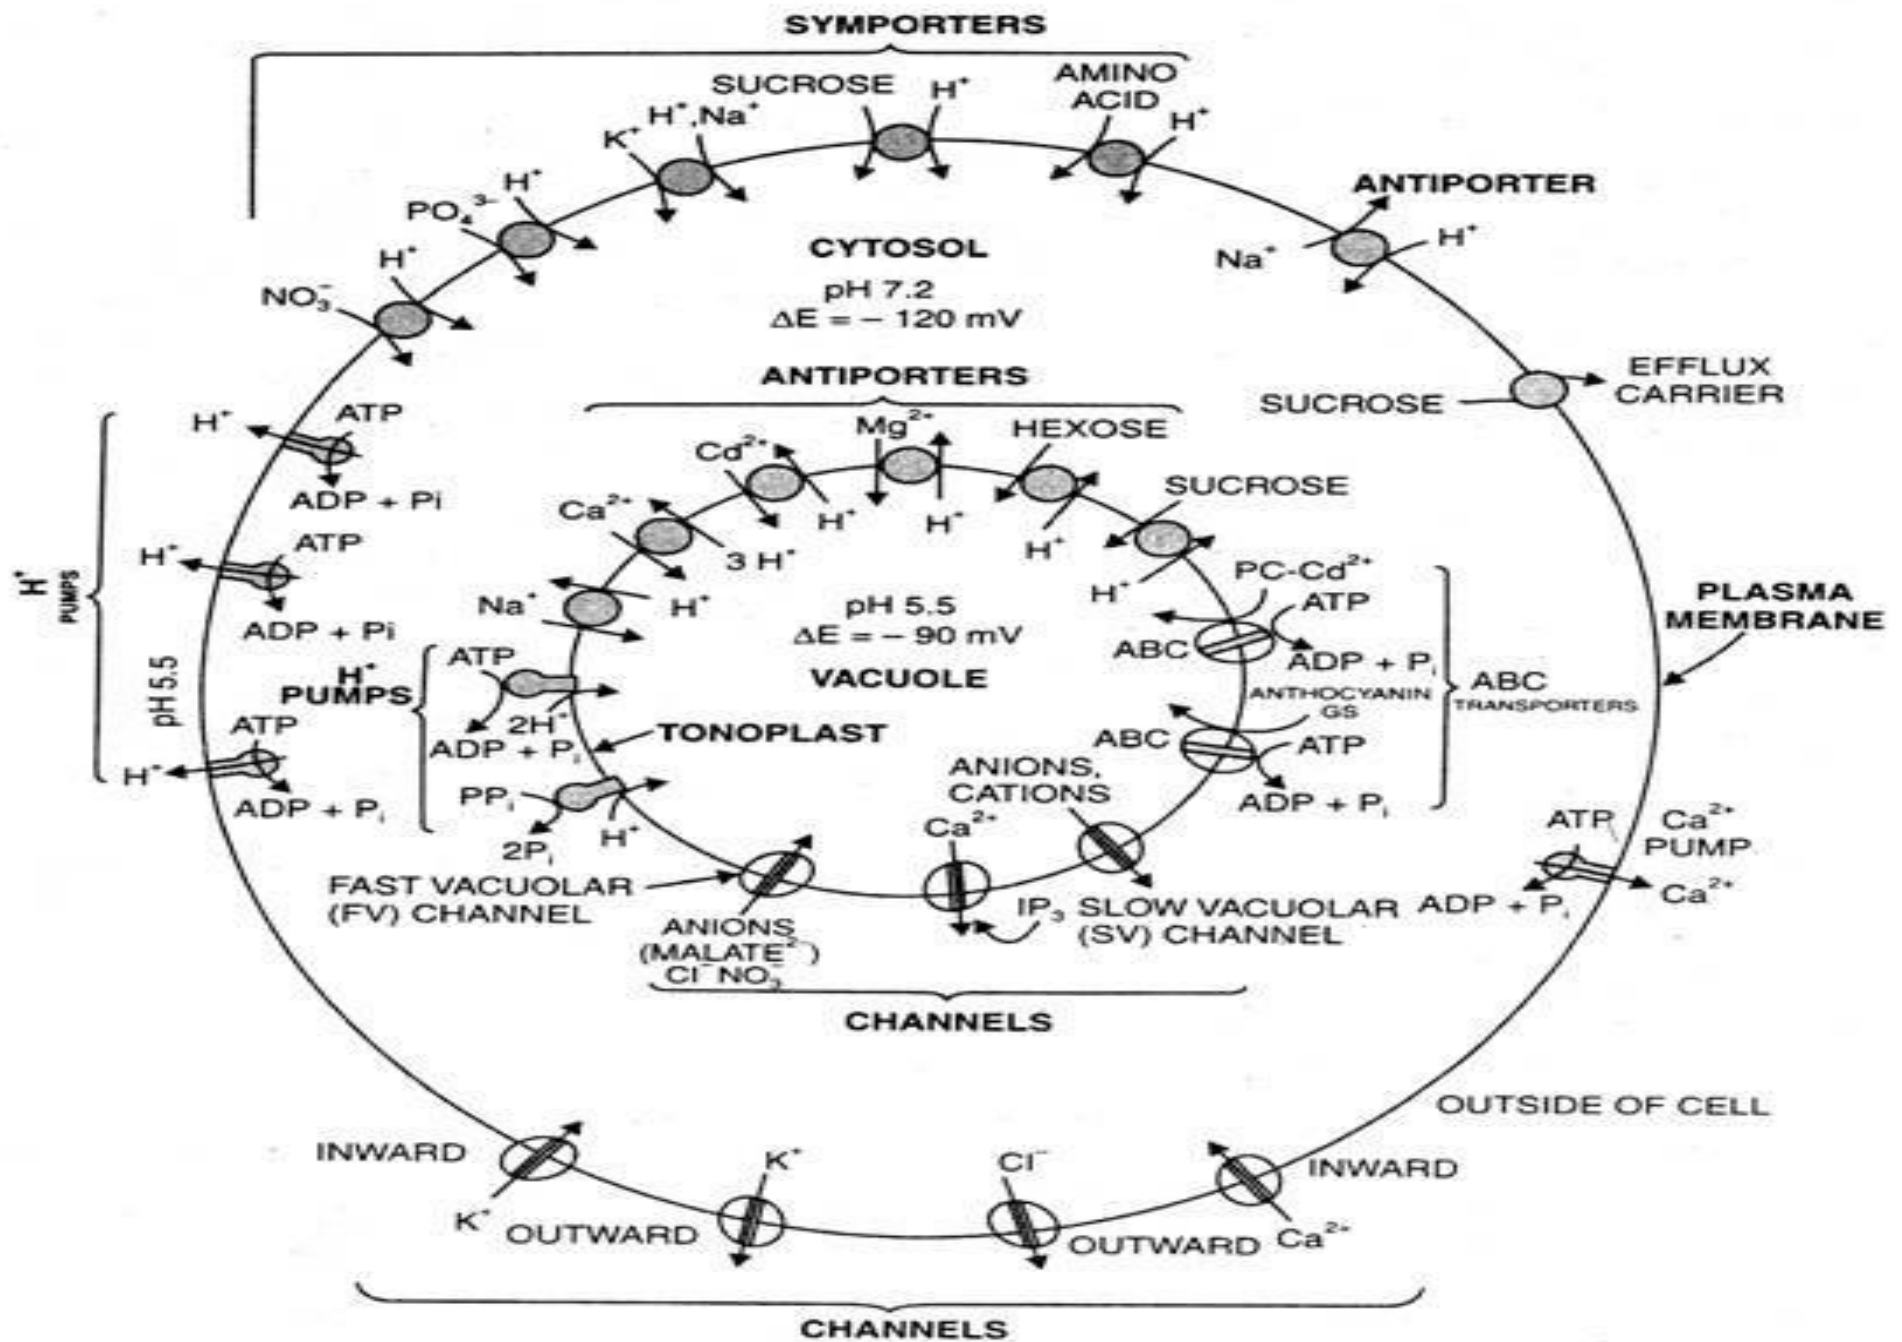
SYMPORTERS

SUCROSE $H^+$

AMINO ACID $H^+$

$K^+$ $H^+, Na^+$

$PO_4^{3-}$ $H^+$

$H^+$

$NO_3^-$

ANTIPORTER

$Na^+$ $H^+$

CYTOSOL

pH 7.2
$\Delta E = -120$ mV

EFFLUX CARRIER

SUCROSE

ANTIPORTERS

$Cd^{2+}$ $Mg^{2+}$ HEXOSE

SUCROSE

$H^+$ $H^+$ $H^+$ $H^+$

$Ca^{2+}$ 3 $H^+$

$Na^+$ $H^+$

pH 5.5
$\Delta E = -90$ mV

VACUOLE

PC-$Cd^{2+}$

ATP

ABC

ADP + $P_i$

ANTHOCYANIN GS

ABC TRANSPORTERS

ABC

ATP

ADP + $P_i$

PLASMA MEMBRANE

$H^+$ ATP

ADP + Pi

$H^+$ ATP

ADP + Pi

$H^+$ PUMPS

pH 5.5

ATP

$H^+$

ADP + $P_i$

$H^+$ PUMPS

ATP

2$H^+$

ADP + $P_i$

TONOPLAST

$PP_i$

$2P_i$ $H^+$

ANIONS, CATIONS

$Ca^{2+}$

ATP $Ca^{2+}$ PUMP

ADP + $P_i$ $Ca^{2+}$

FAST VACUOLAR (FV) CHANNEL

ANIONS (MALATE$^{2-}$) $Cl^-$ $NO_3^-$

$IP_3$ SLOW VACUOLAR (SV) CHANNEL

CHANNELS

OUTSIDE OF CELL

INWARD

$K^+$

$K^+$ OUTWARD

$Cl^-$

OUTWARD

INWARD

$Ca^{2+}$

CHANNELS